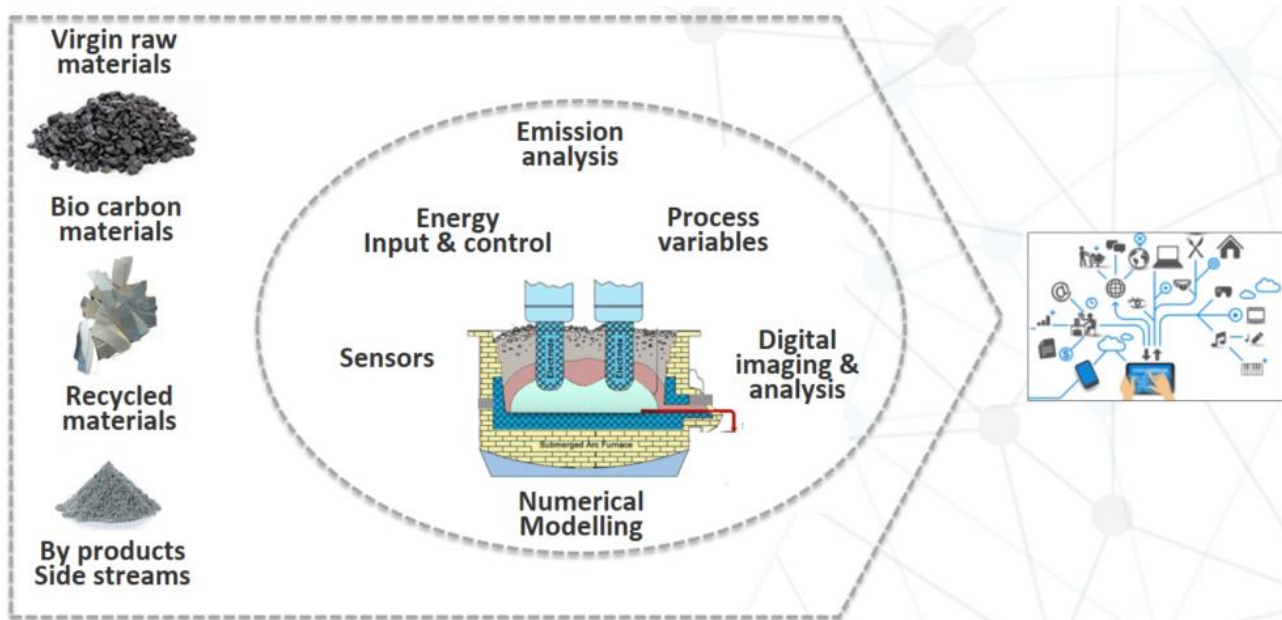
Virgin raw materials

Bio carbon materials

Recycled materials

By products Side streams

Emission analysis

Energy Input & control

Process variables

Sensors

Electrode

Electrode

Digital imaging & analysis

Submerged Arc Furnace

Numerical Modelling